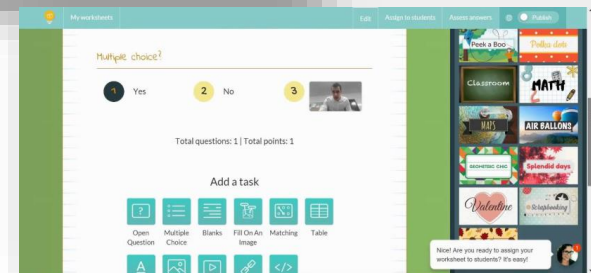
My worksheets

Edit Assign to students Assess answers Publish

Multiple choice?

1 Yes

2 No

3

Total questions: 1 | Total points: 1

Add a task

Open Question

Multiple Choice

Blanks

Fill On An Image

Matching

Table

Peek a Boo

Polka dots

Classroom

MATH

MAPS

AIR BALLONS

Splendid days

Valentine

Scrapbooking

Nice! Are you ready to assign your worksheet to students? It's easy!